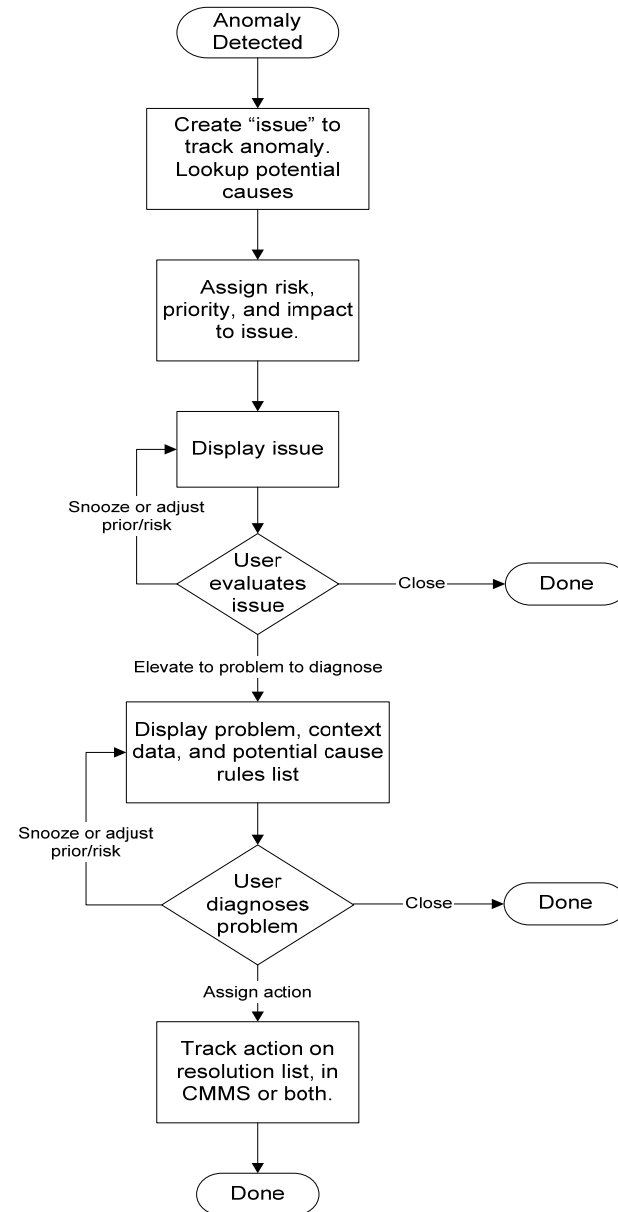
Anomaly Detected

Create "issue" to track anomaly. Lookup potential causes

Assign risk, priority, and impact to issue.

Display issue

Snooze or adjust prior/risk

User evaluates issue

Close

Done

Elevate to problem to diagnose

Display problem, context data, and potential cause rules list

Snooze or adjust prior/risk

User diagnoses problem

Close

Done

Assign action

Track action on resolution list, in CMMS or both.

Done